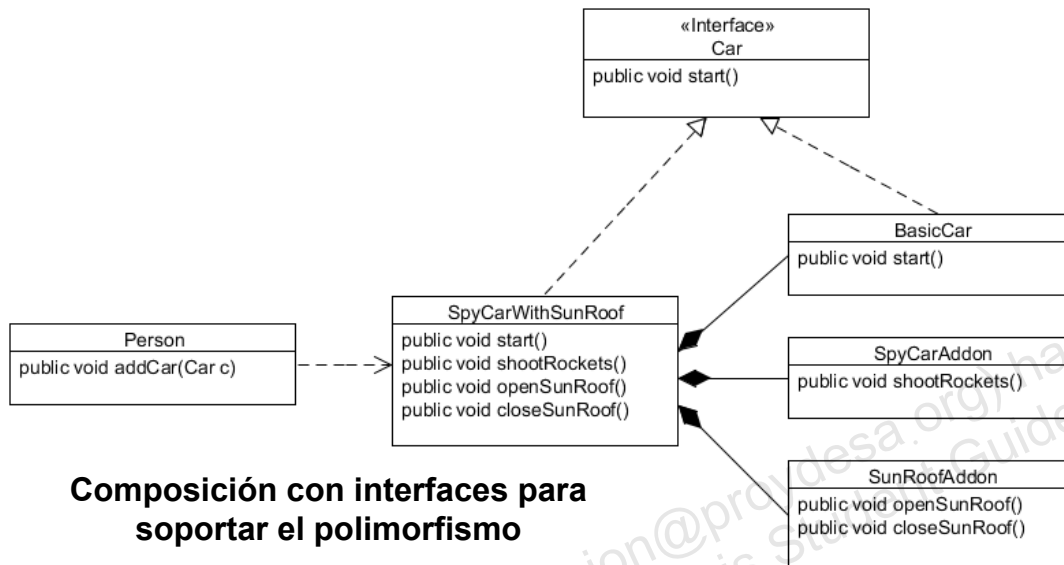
«Interface»
Car
public void start()

BasicCar
public void start()

Person
public void addCar(Car c)

SpyCarWithSunRoof
public void start()
public void shootRockets()
public void openSunRoof()
public void closeSunRoof()

SpyCarAddon
public void shootRockets()

SunRoofAddon
public void openSunRoof()
public void closeSunRoof()

Composición con interfaces para soportar el polimorfismo

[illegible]ion@provdesa.org) ha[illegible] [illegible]is Student Guide